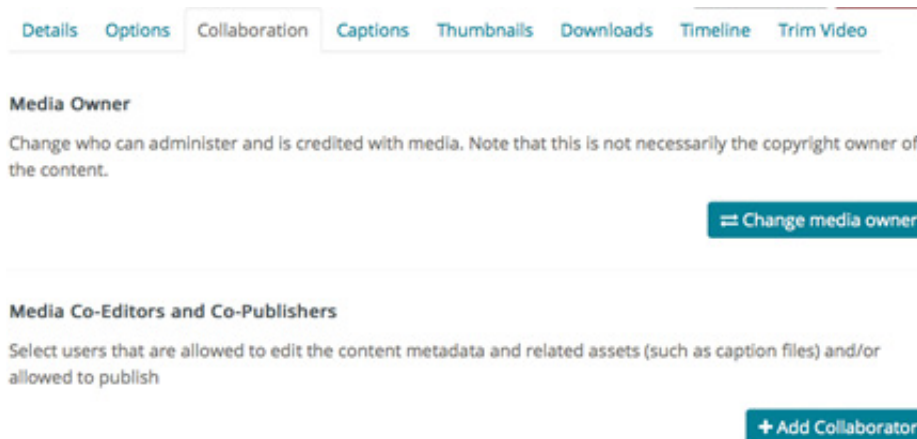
Details Options Collaboration Captions Thumbnails Downloads Timeline Trim Video

Media Owner

Change who can administer and is credited with media. Note that this is not necessarily the copyright owner of the content.

⇄ Change media owner

Media Co-Editors and Co-Publishers

Select users that are allowed to edit the content metadata and related assets (such as caption files) and/or allowed to publish

+ Add Collaborator